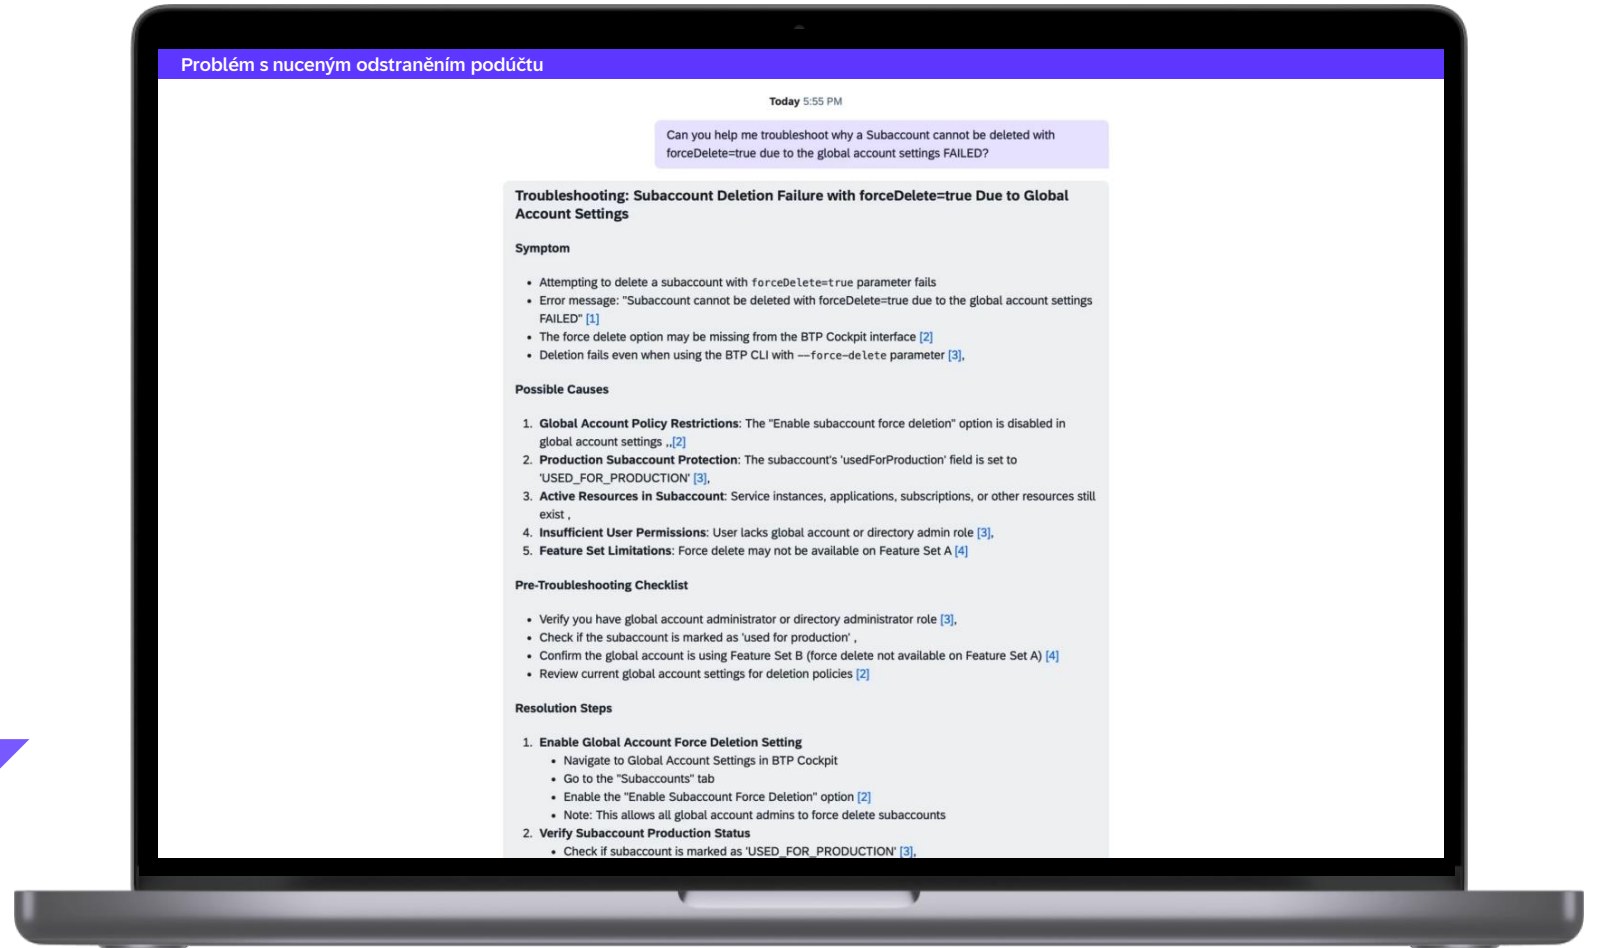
Problém s nuceným odstraněním podúčtu

Today 5:55 PM

Can you help me troubleshoot why a Subaccount cannot be deleted with forceDelete=true due to the global account settings FAILED?

Troubleshooting: Subaccount Deletion Failure with forceDelete=true Due to Global Account Settings

Symptom

- Attempting to delete a subaccount with forceDelete=true parameter fails
- Error message: "Subaccount cannot be deleted with forceDelete=true due to the global account settings FAILED" [1]
- The force delete option may be missing from the BTP Cockpit interface [2]
- Deletion fails even when using the BTP CLI with --force-delete parameter [3].

Possible Causes

1. Global Account Policy Restrictions: The "Enable subaccount force deletion" option is disabled in global account settings .,[2]
2. Production Subaccount Protection: The subaccount's 'usedForProduction' field is set to 'USED_FOR_PRODUCTION' [3].
3. Active Resources in Subaccount: Service instances, applications, subscriptions, or other resources still exist ,
4. Insufficient User Permissions: User lacks global account or directory admin role [3].
5. Feature Set Limitations: Force delete may not be available on Feature Set A [4]

Pre-Troubleshooting Checklist

- Verify you have global account administrator or directory administrator role [3].
- Check if the subaccount is marked as 'used for production' ,
- Confirm the global account is using Feature Set B (force delete not available on Feature Set A) [4]
- Review current global account settings for deletion policies [2]

Resolution Steps

1. Enable Global Account Force Deletion Setting
   - Navigate to Global Account Settings in BTP Cockpit
   - Go to the "Subaccounts" tab
   - Enable the "Enable Subaccount Force Deletion" option [2]
   - Note: This allows all global account admins to force delete subaccounts
2. Verify Subaccount Production Status
   - Check if subaccount is marked as 'USED_FOR_PRODUCTION' [3].